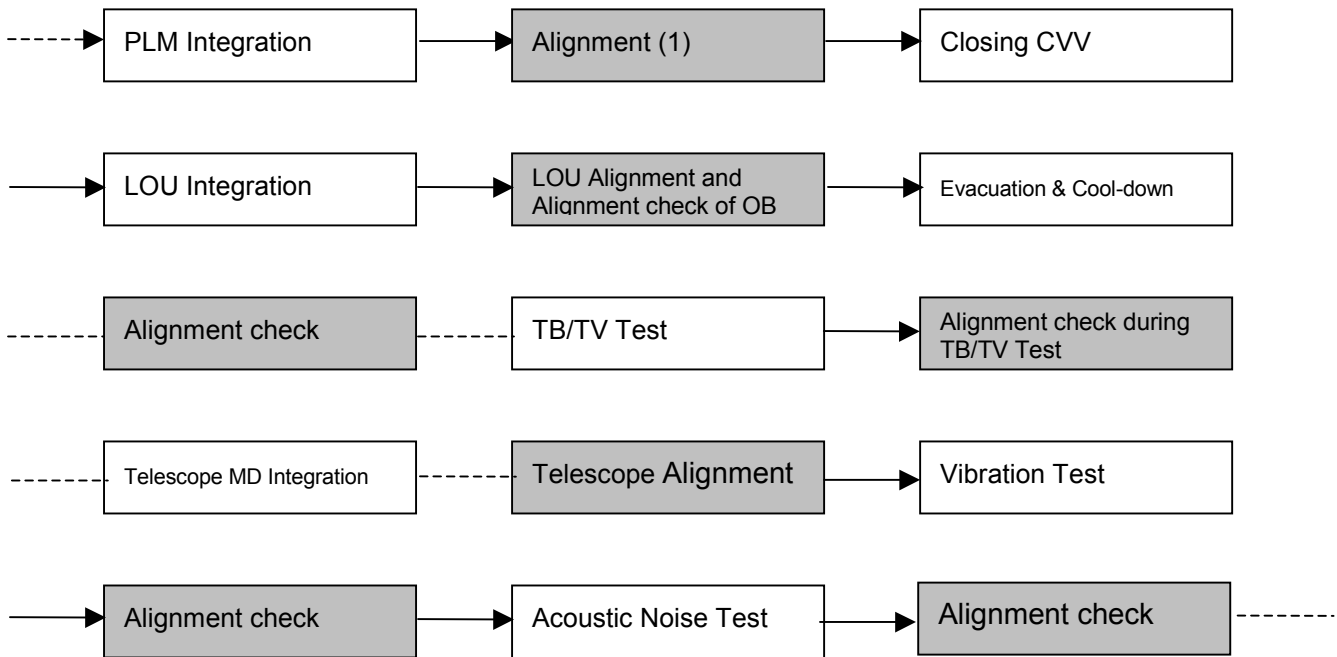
PLM Integration

Alignment (1)

Closing CVV

LOU Integration

LOU Alignment and Alignment check of OB

Evacuation & Cool-down

Alignment check

TB/TV Test

Alignment check during TB/TV Test

Telescope MD Integration

Telescope Alignment

Vibration Test

Alignment check

Acoustic Noise Test

Alignment check